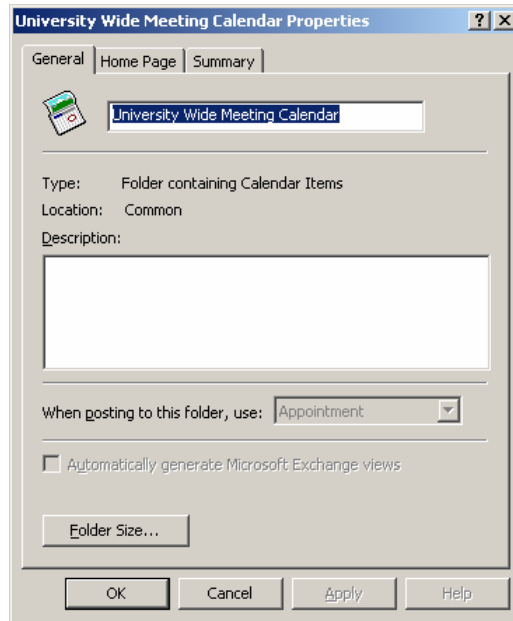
University Wide Meeting Calendar Properties ? X

General | Home Page | Summary

University Wide Meeting Calendar

Type: Folder containing Calendar Items
Location: Common
Description:

When posting to this folder, use: Appointment

Automatically generate Microsoft Exchange views

Folder Size...

OK | Cancel | Apply | Help